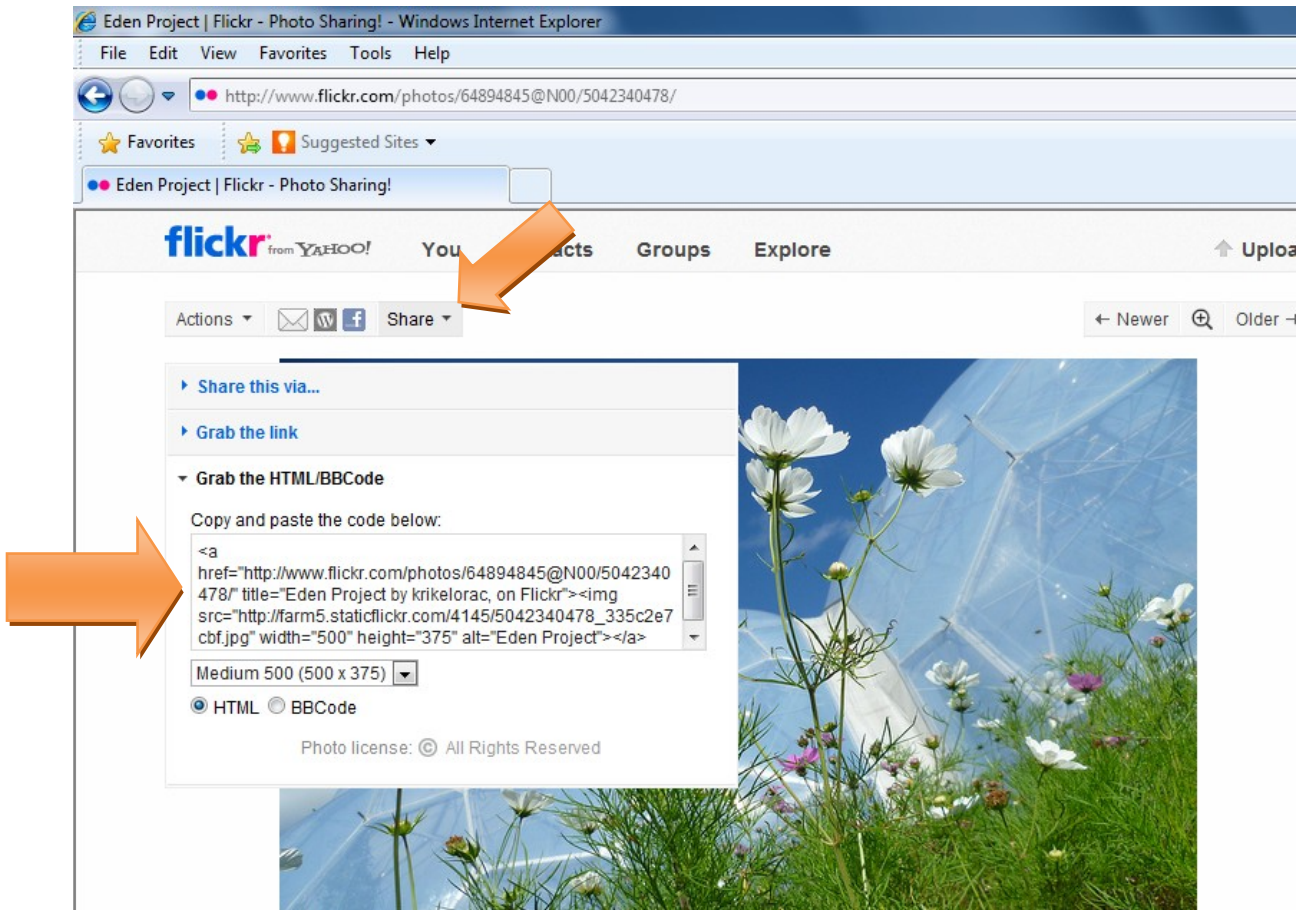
Eden Project | Flickr - Photo Sharing! - Windows Internet Explorer

File Edit View Favorites Tools Help

http://www.flickr.com/photos/64894845@N00/5042340478/

Favorites Suggested Sites

Eden Project | Flickr - Photo Sharing!

flickr from YAHOO! You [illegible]acts Groups Explore Uploa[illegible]

Actions Share

← Newer Older

Share this via...

Grab the link

Grab the HTML/BBCode

Copy and paste the code below:

<a href="http://www.flickr.com/photos/64894845@N00/5042340478/" title="Eden Project by krikelorac, on Flickr"><img src="http://farm5.staticflickr.com/4145/5042340478_335c2e7cbf.jpg" width="500" height="375" alt="Eden Project"></a>

Medium 500 (500 x 375)

HTML BBCode

Photo license: © All Rights Reserved